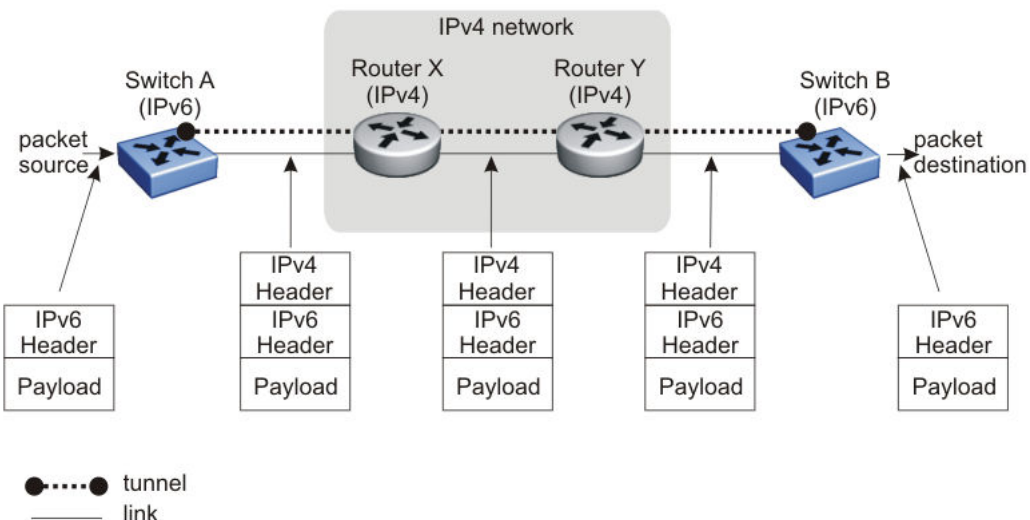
IPv4 network

Switch A (IPv6)

Router X (IPv4)

Router Y (IPv4)

Switch B (IPv6)

packet source

packet destination

| IPv6 Header |
|---|
| Payload |

| IPv4 Header |
|---|
| IPv6 Header |
| Payload |

| IPv4 Header |
|---|
| IPv6 Header |
| Payload |

| IPv4 Header |
|---|
| IPv6 Header |
| Payload |

| IPv6 Header |
|---|
| Payload |

tunnel

link